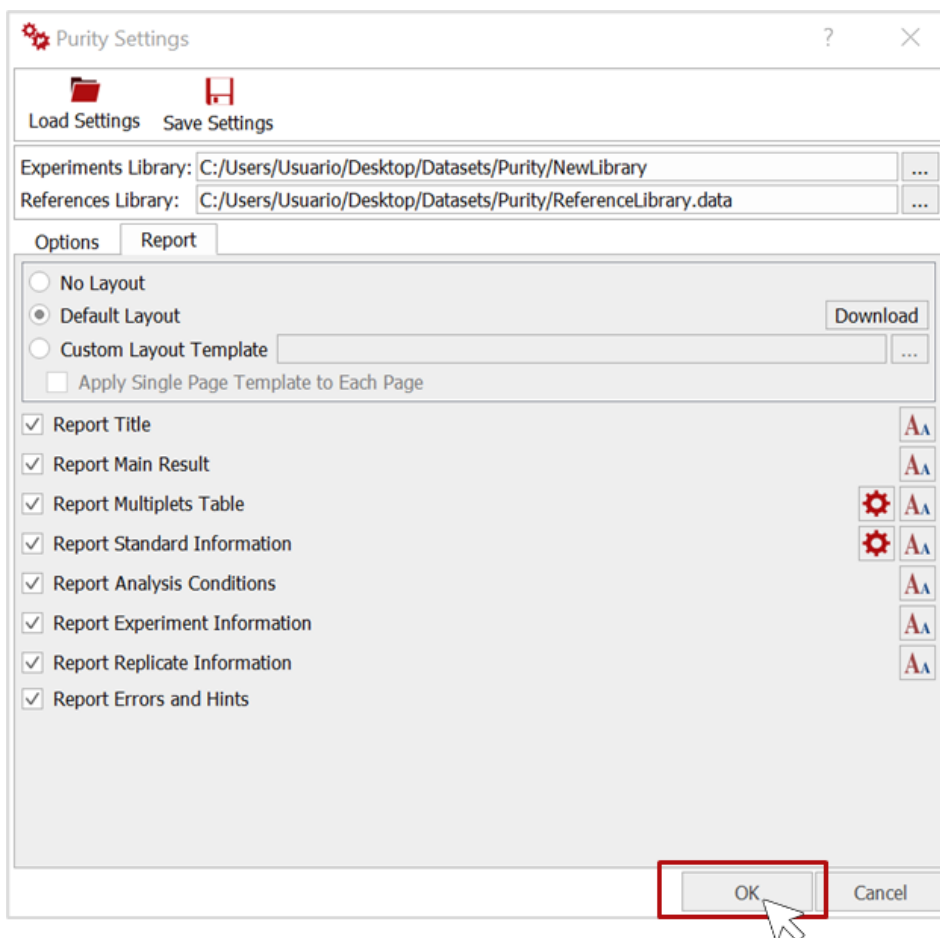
Purity Settings

?

Load Settings
Save Settings

Experiments Library: C:/Users/Usuario/Desktop/Datasets/Purity/NewLibrary ...
References Library: C:/Users/Usuario/Desktop/Datasets/Purity/ReferenceLibrary.data ...

Options
Report

No Layout
Default Layout
Download
Custom Layout Template
...
Apply Single Page Template to Each Page

Report Title
Report Main Result
Report Multiplets Table
Report Standard Information
Report Analysis Conditions
Report Experiment Information
Report Replicate Information
Report Errors and Hints

OK
Cancel